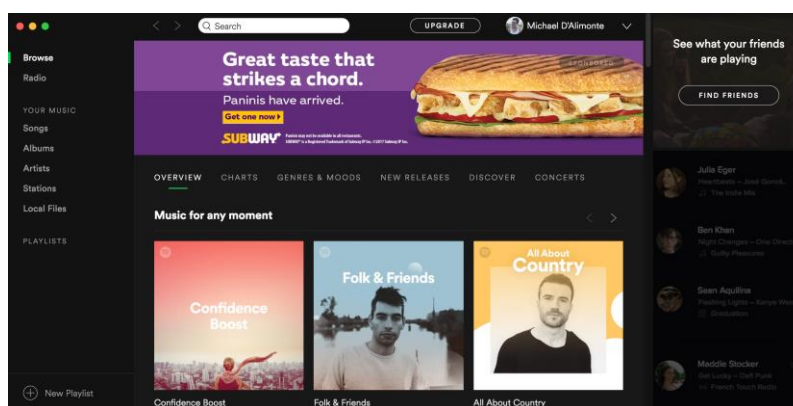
Search

UPGRADE

Michael D'Alimonte

Browse
Radio

YOUR MUSIC
Songs
Albums
Artists
Stations
Local Files

PLAYLISTS

New Playlist

Great taste that strikes a chord.
Paninis have arrived.
Get one now

SUBWAY

SPONSORED

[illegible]

OVERVIEW CHARTS GENRES & MOODS NEW RELEASES DISCOVER CONCERTS

Music for any moment

Confidence Boost

Folk & Friends

All About Country

Confidence Boost
Folk & Friends
All About Country

See what your friends are playing

FIND FRIENDS

Julia Eger
Heartbeats – José González
The Indie Mix

Ben Khan
Night Changes – One Direction
Guilty Pleasures

Sean Aquilina
Flashing Lights – Kanye West
Graduation

Maddie Stocker
Get Lucky – Daft Punk
French Touch Redux